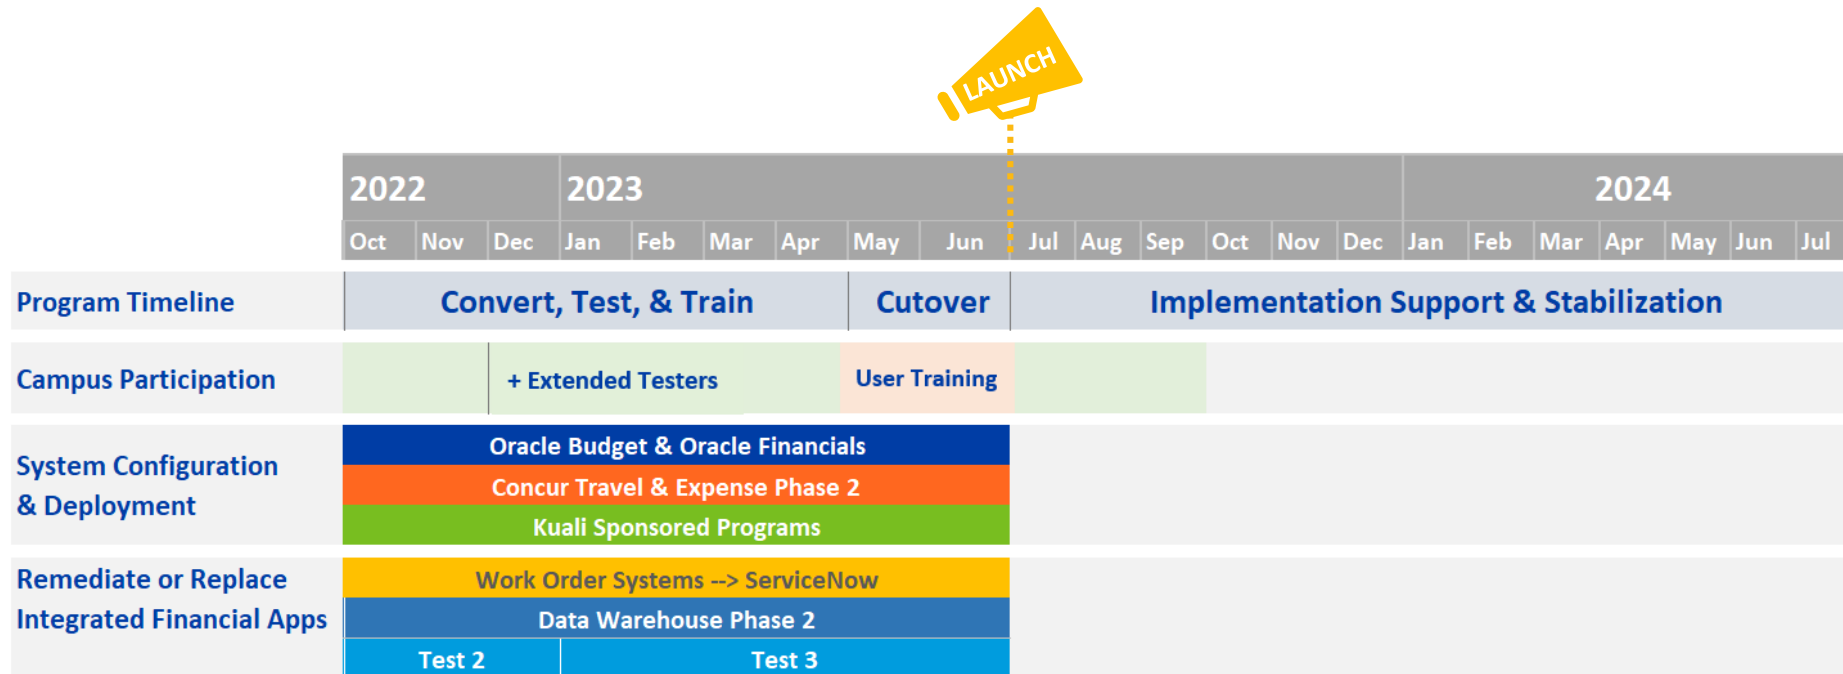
LAUNCH

| | 2022 | | | 2023 | | | | | | | | | | | | 2024 | | | | | | |
|---|---|---|---|---|---|---|---|---|---|---|---|---|---|---|---|---|---|---|---|---|---|---|
| | Oct | Nov | Dec | Jan | Feb | Mar | Apr | May | Jun | Jul | Aug | Sep | Oct | Nov | Dec | Jan | Feb | Mar | Apr | May | Jun | Jul |

Program Timeline: Convert, Test, & Train | Cutover | Implementation Support & Stabilization

Campus Participation: + Extended Testers | User Training

System Configuration & Deployment: Oracle Budget & Oracle Financials | Concur Travel & Expense Phase 2 | Kuali Sponsored Programs

Remediate or Replace Integrated Financial Apps: Work Order Systems --> ServiceNow | Data Warehouse Phase 2 | Test 2 | Test 3